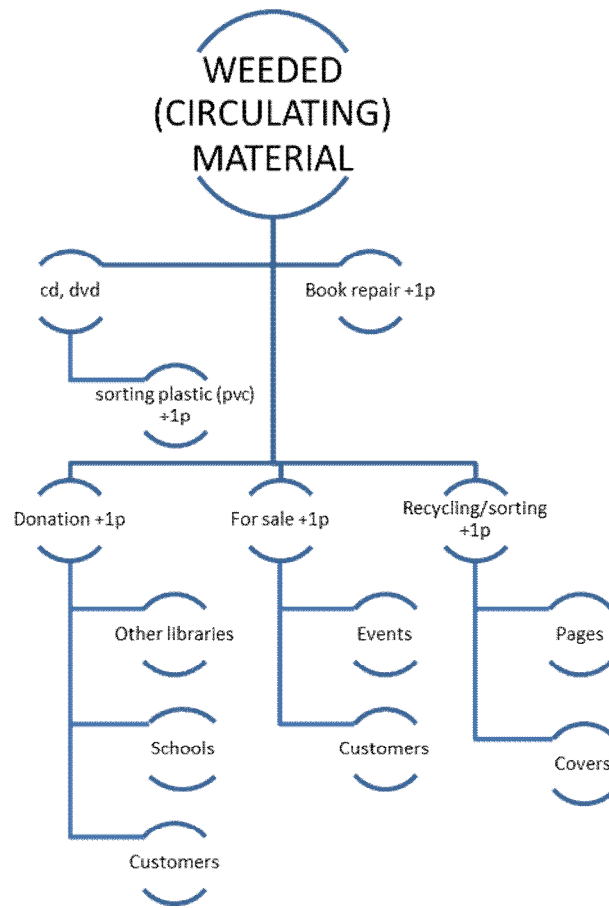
WEEDED (CIRCULATING) MATERIAL

cd, dvd

Book repair +1p

sorting plastic (pvc) +1p

Donation +1p

For sale +1p

Recycling/sorting +1p

Other libraries

Schools

Customers

Events

Customers

Pages

Covers